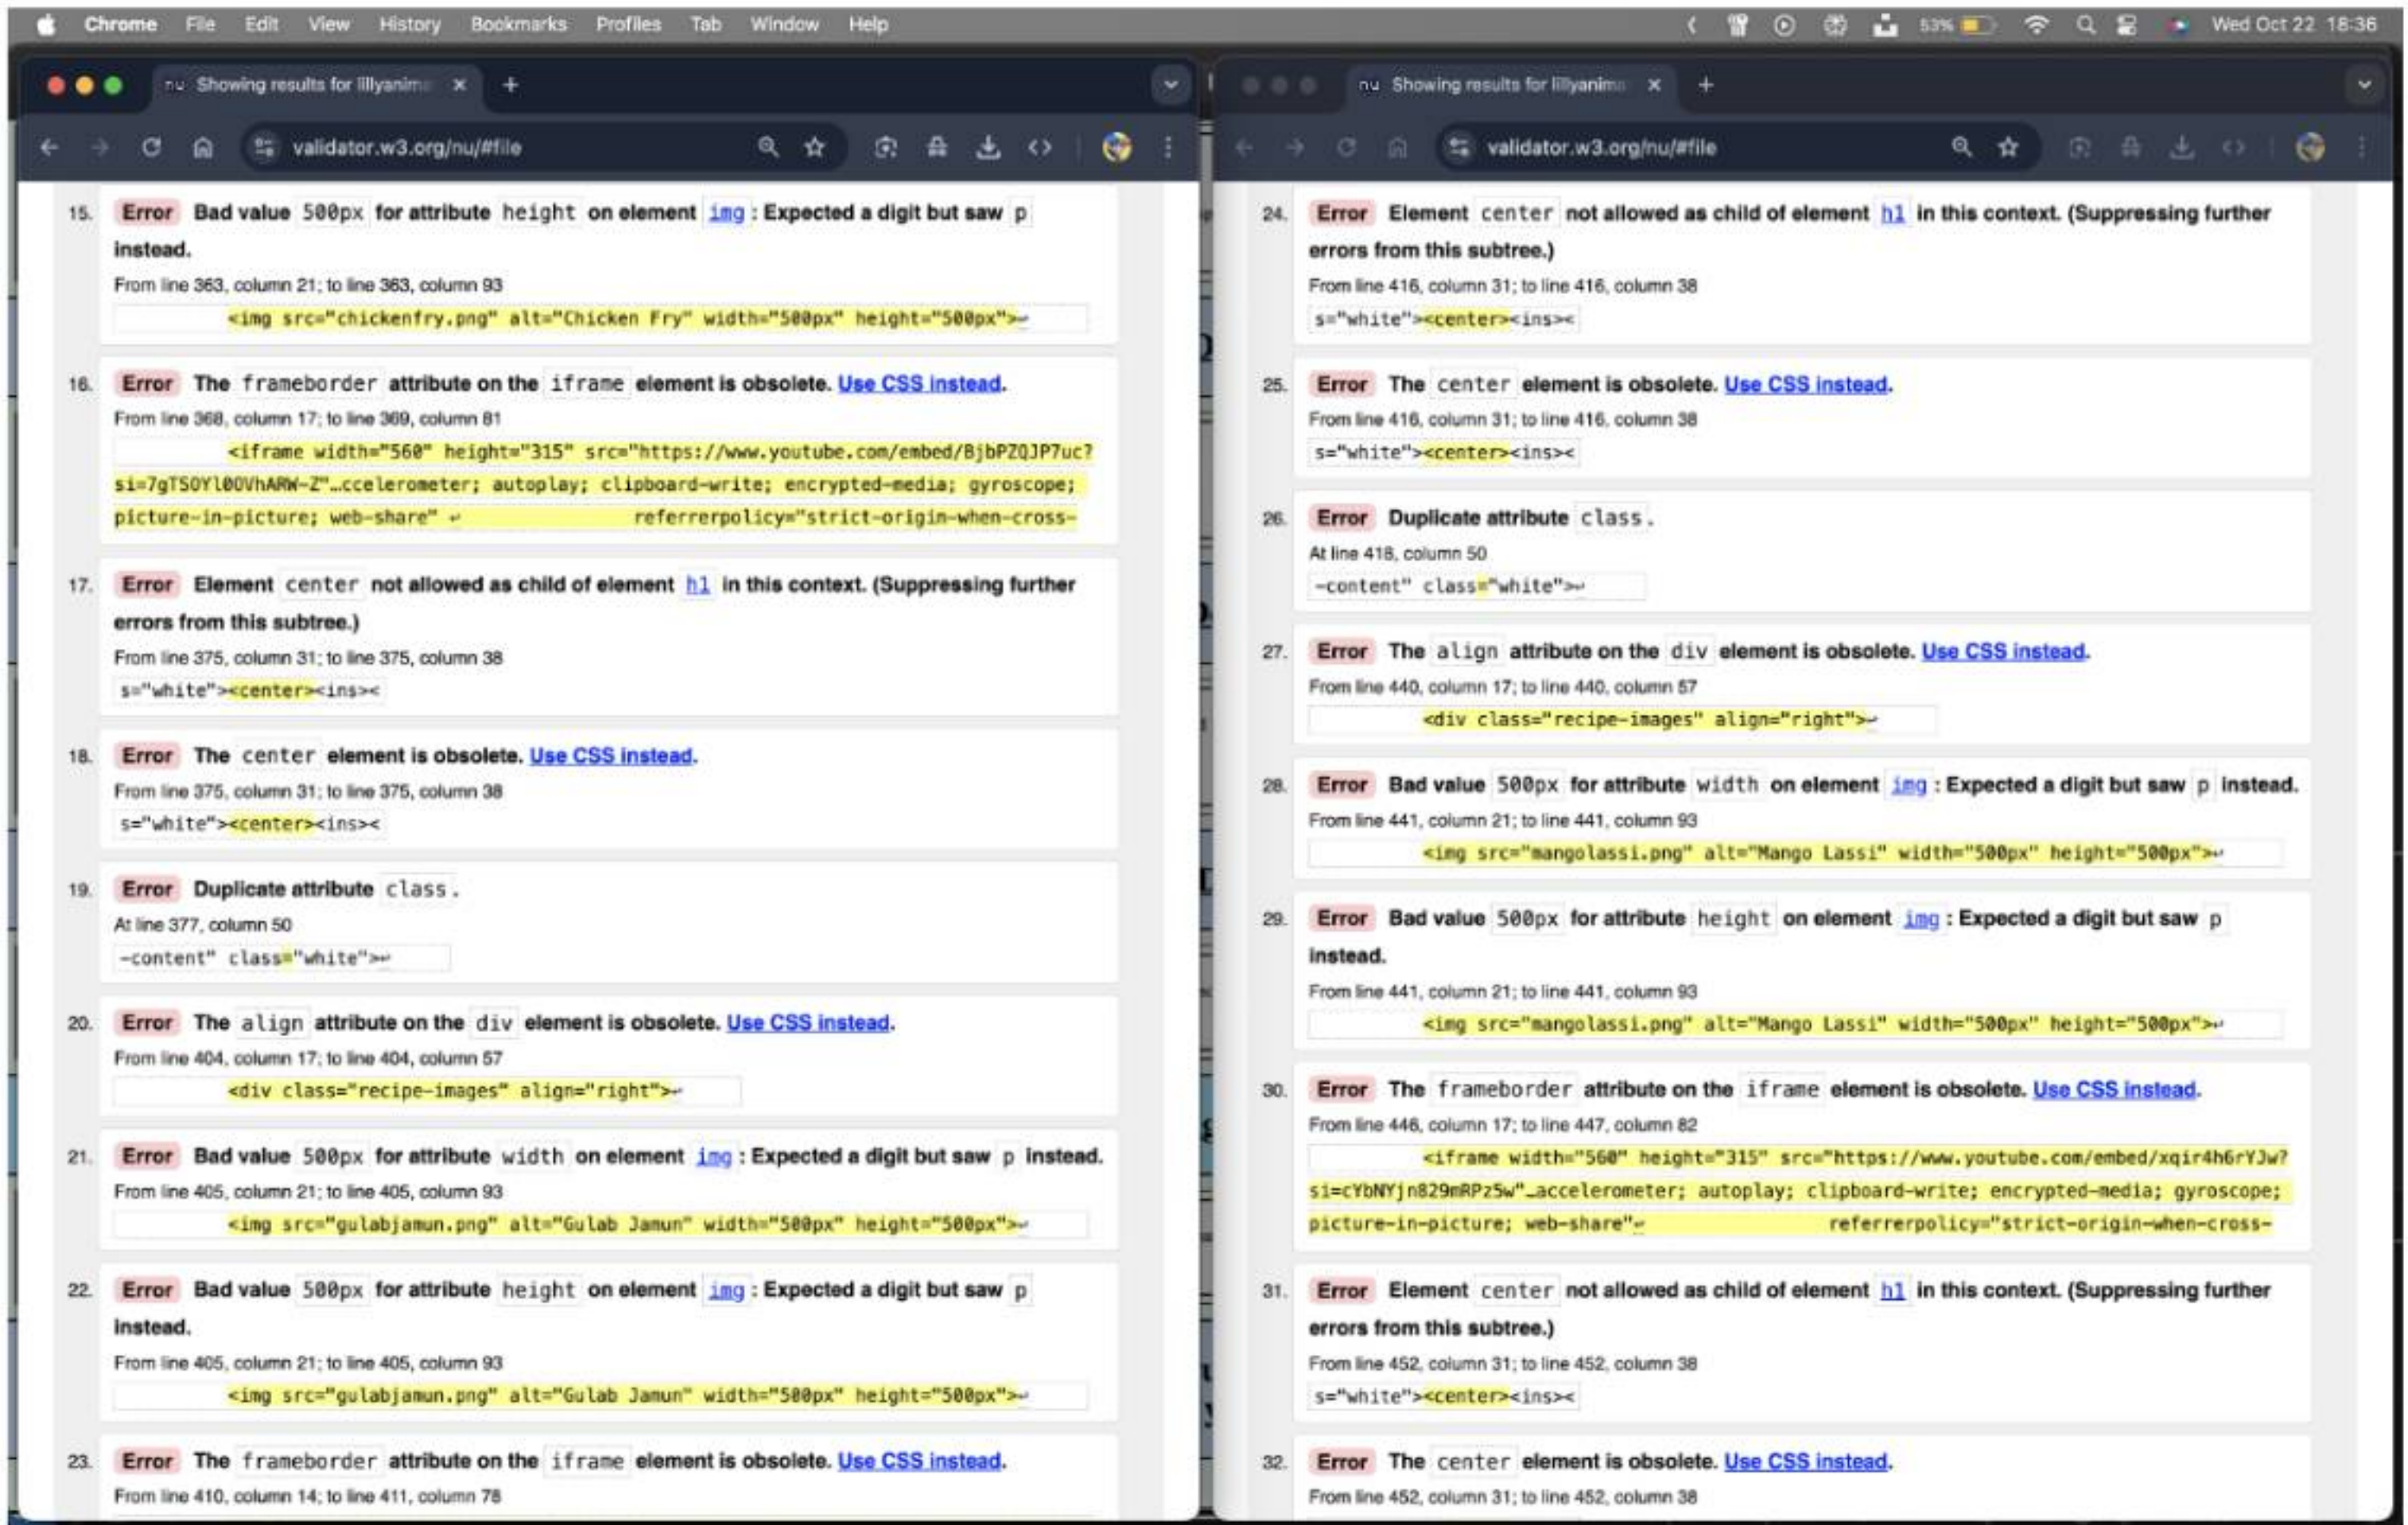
Chrome File Edit View History Bookmarks Profiles Tab Window Help

53% Wed Oct 22 18:36

Showing results for lillyanim ×  +

validator.w3.org/nu/#file

15. Error Bad value 500px for attribute height on element img : Expected a digit but saw p instead.

From line 363, column 21; to line 363, column 93

<img src="chickenfry.png" alt="Chicken Fry" width="500px" height="500px">↩

16. Error The frameborder attribute on the iframe element is obsolete. Use CSS instead.

From line 368, column 17; to line 369, column 81

<iframe width="560" height="315" src="https://www.youtube.com/embed/BjbPZQJP7uc?si=7gTSOYl0OVhARW-Z"…ccelerometer; autoplay; clipboard-write; encrypted-media; gyroscope; picture-in-picture; web-share" ↩ referrerpolicy="strict-origin-when-cross-

17. Error Element center not allowed as child of element h1 in this context. (Suppressing further errors from this subtree.)

From line 375, column 31; to line 375, column 38

s="white"><center><ins><

18. Error The center element is obsolete. Use CSS instead.

From line 375, column 31; to line 375, column 38

s="white"><center><ins><

19. Error Duplicate attribute class .

At line 377, column 50

-content" class="white">↩

20. Error The align attribute on the div element is obsolete. Use CSS instead.

From line 404, column 17; to line 404, column 57

<div class="recipe-images" align="right">↩

21. Error Bad value 500px for attribute width on element img : Expected a digit but saw p instead.

From line 405, column 21; to line 405, column 93

<img src="gulabjamun.png" alt="Gulab Jamun" width="500px" height="500px">↩

22. Error Bad value 500px for attribute height on element img : Expected a digit but saw p instead.

From line 405, column 21; to line 405, column 93

<img src="gulabjamun.png" alt="Gulab Jamun" width="500px" height="500px">↩

23. Error The frameborder attribute on the iframe element is obsolete. Use CSS instead.

From line 410, column 14; to line 411, column 78

Showing results for lillyanim ×  +

validator.w3.org/nu/#file

24. Error Element center not allowed as child of element h1 in this context. (Suppressing further errors from this subtree.)

From line 416, column 31; to line 416, column 38

s="white"><center><ins><

25. Error The center element is obsolete. Use CSS instead.

From line 416, column 31; to line 416, column 38

s="white"><center><ins><

26. Error Duplicate attribute class .

At line 418, column 50

-content" class="white">↩

27. Error The align attribute on the div element is obsolete. Use CSS instead.

From line 440, column 17; to line 440, column 57

<div class="recipe-images" align="right">↩

28. Error Bad value 500px for attribute width on element img : Expected a digit but saw p instead.

From line 441, column 21; to line 441, column 93

<img src="mangolassi.png" alt="Mango Lassi" width="500px" height="500px">↩

29. Error Bad value 500px for attribute height on element img : Expected a digit but saw p instead.

From line 441, column 21; to line 441, column 93

<img src="mangolassi.png" alt="Mango Lassi" width="500px" height="500px">↩

30. Error The frameborder attribute on the iframe element is obsolete. Use CSS instead.

From line 446, column 17; to line 447, column 82

<iframe width="560" height="315" src="https://www.youtube.com/embed/xqir4h6rYJw?si=cYbNYjn829mRPz5w"…accelerometer; autoplay; clipboard-write; encrypted-media; gyroscope; picture-in-picture; web-share"↩ referrerpolicy="strict-origin-when-cross-

31. Error Element center not allowed as child of element h1 in this context. (Suppressing further errors from this subtree.)

From line 452, column 31; to line 452, column 38

s="white"><center><ins><

32. Error The center element is obsolete. Use CSS instead.

From line 452, column 31; to line 452, column 38